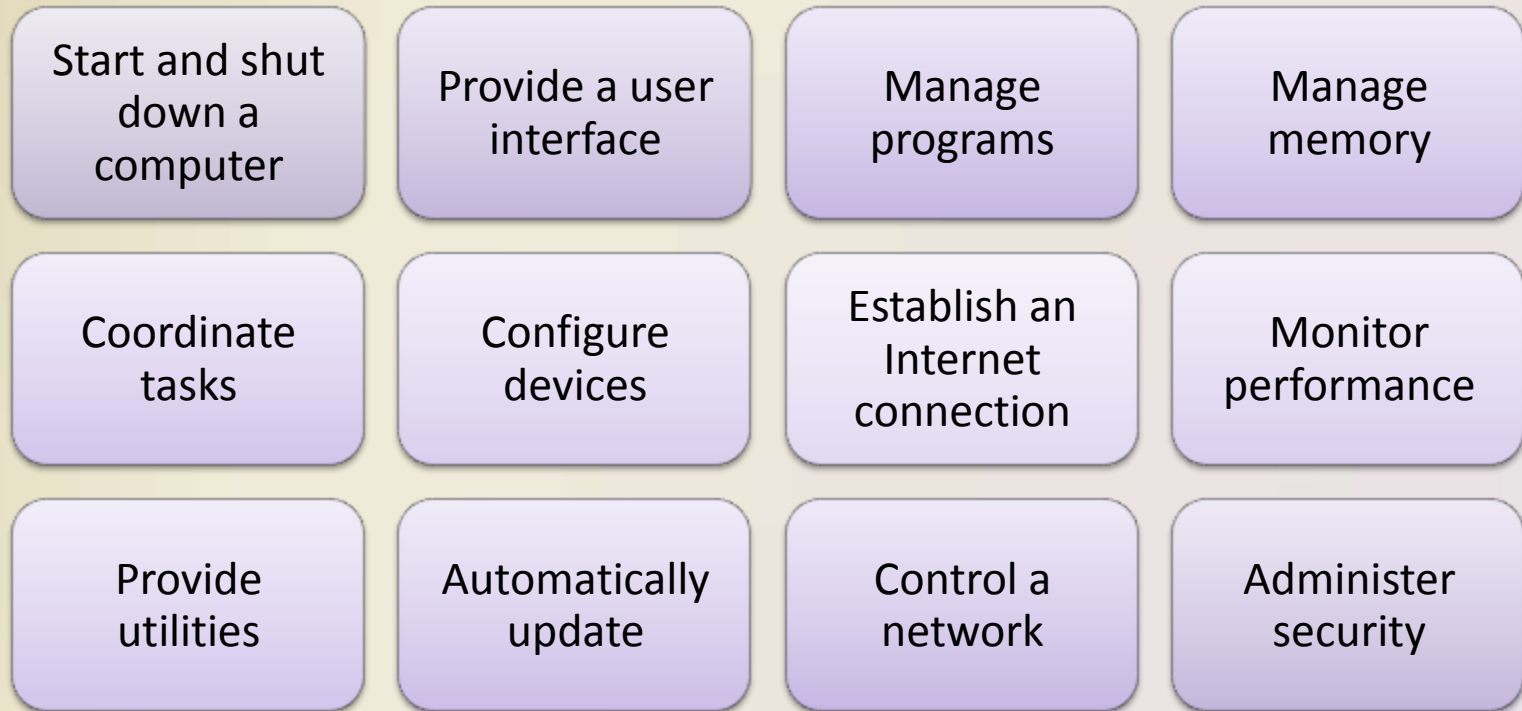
Start and shut down a computer

Provide a user interface

Manage programs

Manage memory

Coordinate tasks

Configure devices

Establish an Internet connection

Monitor performance

Provide utilities

Automatically update

Control a network

Administer security